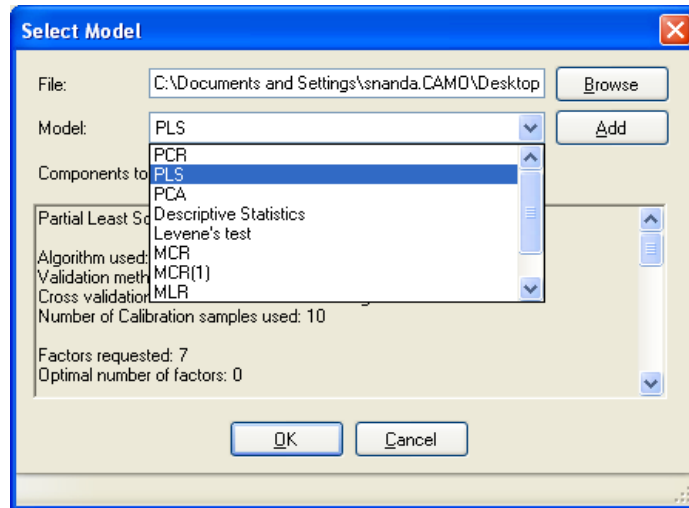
Select Model

File: C:\Documents and Settings\snanda.CAMO\Desktop Browse

Model: PLS Add

PCR
PLS
PCA
Descriptive Statistics
Levene's test
MCR
MCR(1)
MLR

Components to

Partial Least Sq

Algorithm used:
Validation meth
Cross validation
Number of Calibration samples used: 10

Factors requested: 7
Optimal number of factors: 0

OK Cancel